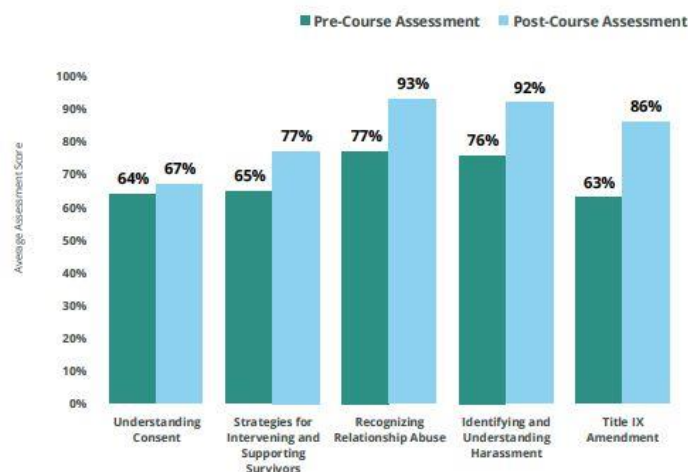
Pre-Course Assessment Post-Course Assessment

Average Assessment Score

100%
90%
80%
70%
60%
50%
40%
30%
20%
10%
0%

64% 67%
65% 77%
77% 93%
76% 92%
63% 86%

Understanding Consent

Strategies for Intervening and Supporting Survivors

Recognizing Relationship Abuse

Identifying and Understanding Harassment

Title IX Amendment